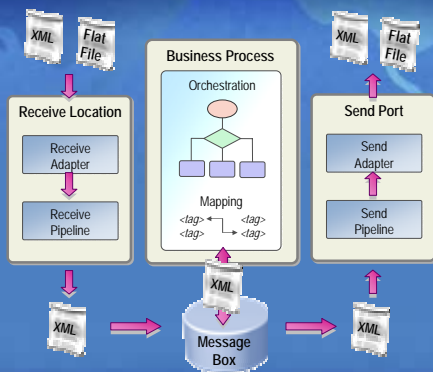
XML

Flat File

Receive Location

Receive Adapter

Receive Pipeline

XML

Business Process

Orchestration

Mapping

<tag> <tag>
<tag> <tag>

XML

Message Box

XML

Flat File

Send Port

Send Adapter

Send Pipeline

XML